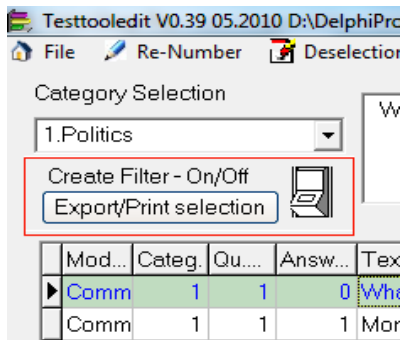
Testtooledit V0.39 05.2010 D:\DelphiPro

File Re-Number Deselection

Category Selection

1.Politics

W

Create Filter - On/Off

Export/Print selection

| | Mod... | Categ. | Qu... | Answ... | Tex |
|---|---|---|---|---|---|
| ▶ | Comm | 1 | 1 | 0 | Wha |
| | Comm | 1 | 1 | 1 | Mor |